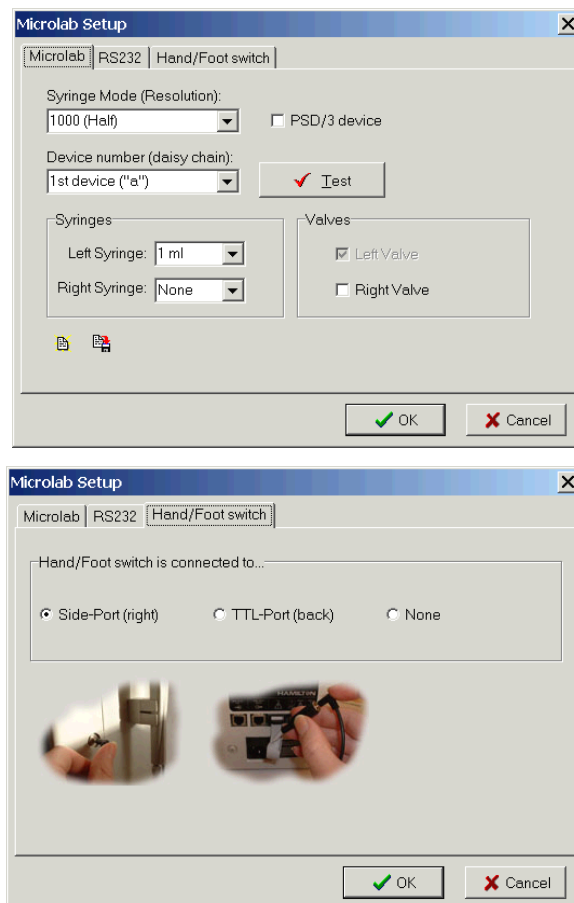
Microlab Setup

Microlab | RS232 | Hand/Foot switch

Syringe Mode (Resolution):
1000 (Half)

PSD/3 device

Device number (daisy chain):
1st device ("a")

Test

Syringes
Left Syringe: 1 ml
Right Syringe: None

Valves
Left Valve
Right Valve

OK
Cancel

Microlab Setup

Microlab | RS232 | Hand/Foot switch

Hand/Foot switch is connected to...

Side-Port (right)
TTL-Port (back)
None

HAMILTON

OK
Cancel